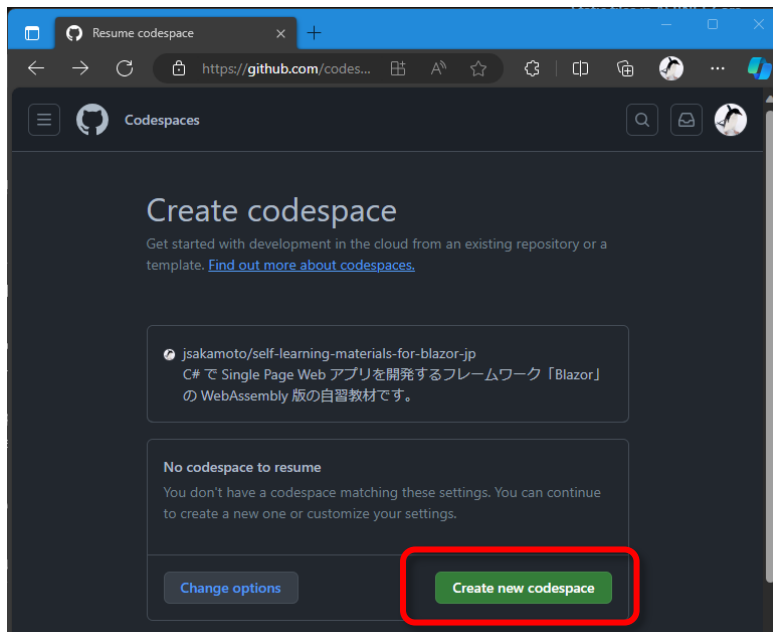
Resume codespace

https://github.com/codes...

Codespaces

Create codespace

Get started with development in the cloud from an existing repository or a template. Find out more about codespaces.

jsakamoto/self-learning-materials-for-blazor-jp
C# で Single Page Web アプリを開発するフレームワーク「Blazor」の WebAssembly 版の自習教材です。

No codespace to resume

You don't have a codespace matching these settings. You can continue to create a new one or customize your settings.

Change options

Create new codespace